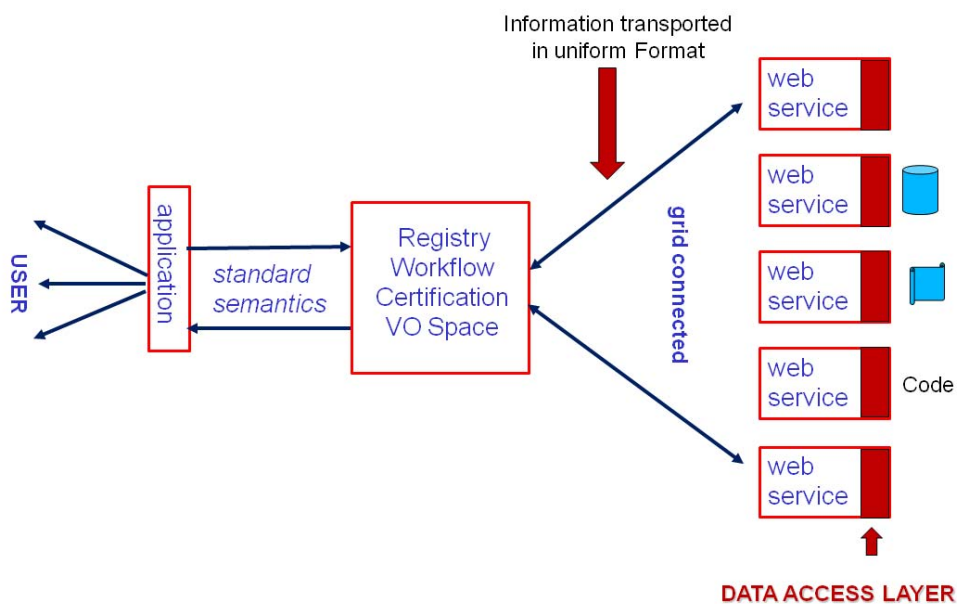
Information transported in uniform Format

USER

application

standard semantics

Registry
Workflow
Certification
VO Space

grid connected

web service

web service

web service

web service

Code

web service

DATA ACCESS LAYER